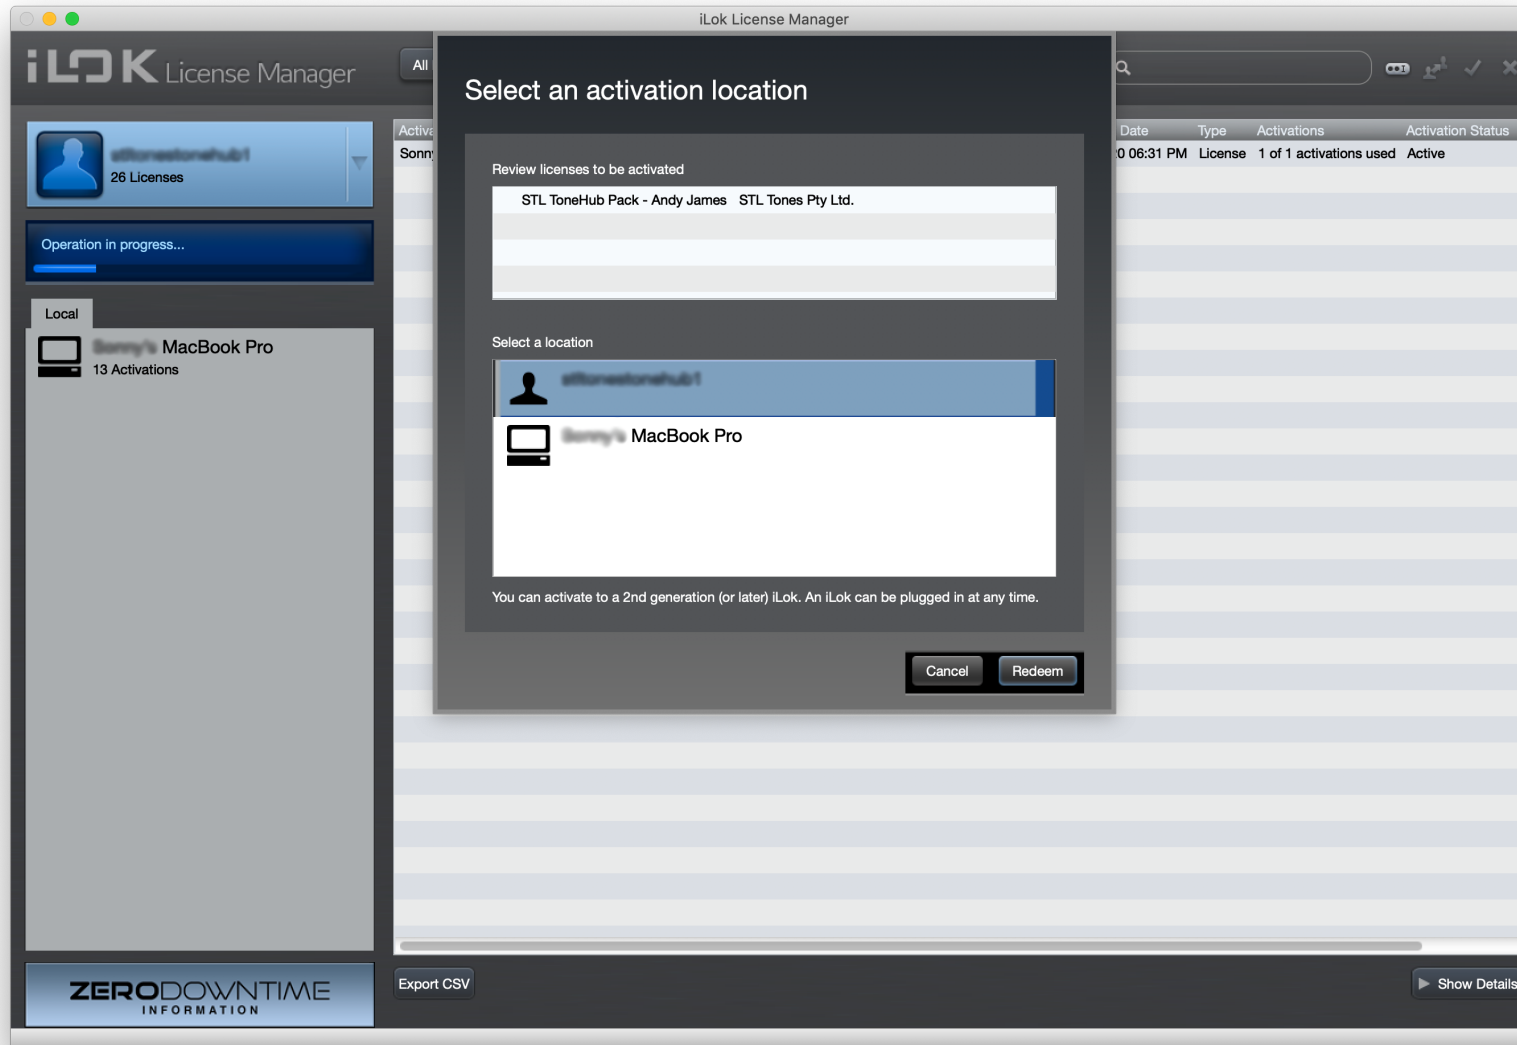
iLok License Manager

iLOK License Manager

All

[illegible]
26 Licenses

Operation in progress...

Local

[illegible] MacBook Pro
13 Activations

ZERODOWNTIME INFORMATION

Activa | Date | Type | Activations | Activation Status
Sonn | 0 06:31 PM | License | 1 of 1 activations used | Active

Select an activation location

Review licenses to be activated

STL ToneHub Pack - Andy James STL Tones Pty Ltd.

Select a location

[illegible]

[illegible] MacBook Pro

You can activate to a 2nd generation (or later) iLok. An iLok can be plugged in at any time.

Cancel Redeem

Export CSV

Show Details